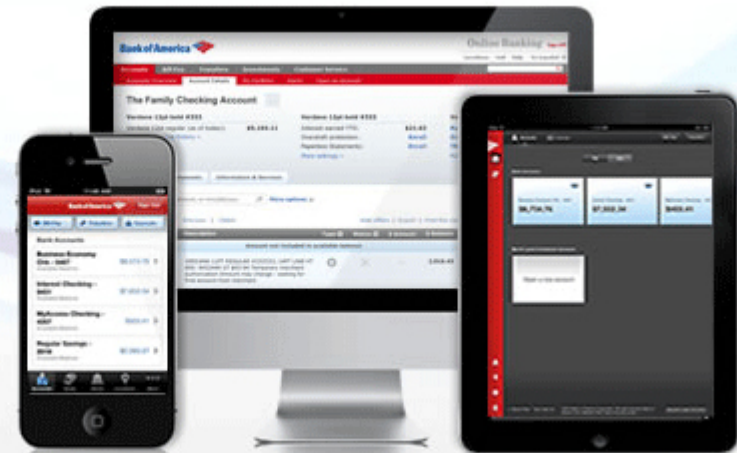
Bank of America
Online Banking
Accounts
Bill Pay
Transfers
Investments
Customer Service
Account Details
The Family Checking Account
Bank of America
Bank Accounts
Business Economy Chk - 0007
Interest Checking - 0001
MyAccess Checking - 0007
Regular Savings - 0019
$6,734.76
$7,003.34
$463.41
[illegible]
Make a new account